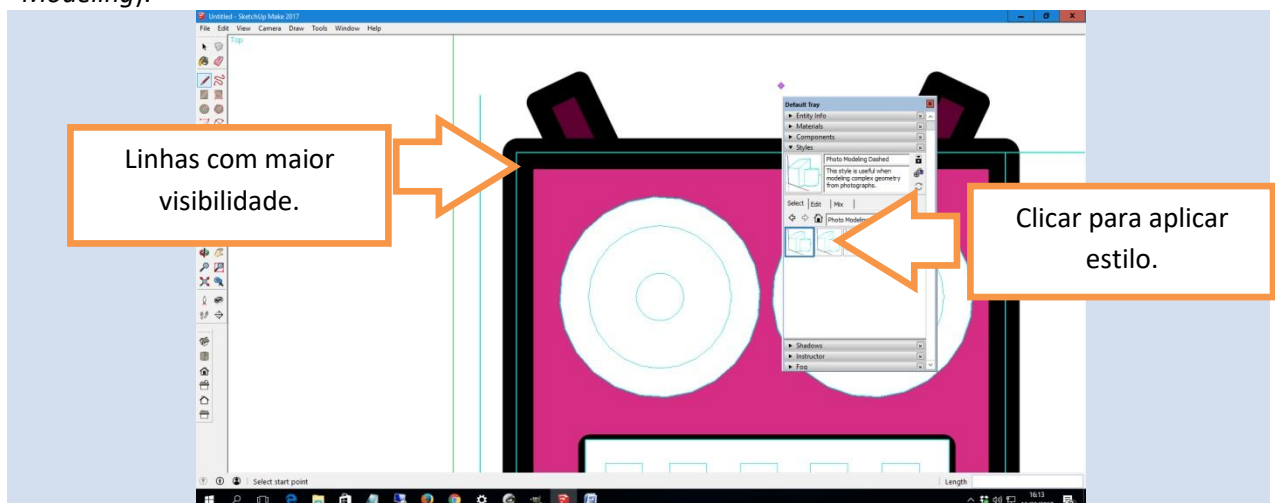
Modeling).

Untitled - SketchUp Make 2017

File Edit View Camera Draw Tools Window Help

Top

Default Tray

Entity Info

Materials

Components

Styles

Photo Modeling Dashed

This style is useful when modeling complex geometry from photographs.

Select Edit Mix

Photo Modeling

Shadows

Instructor

Fog

Linhas com maior visibilidade.

Clicar para aplicar estilo.

Select start point

Length

16:13